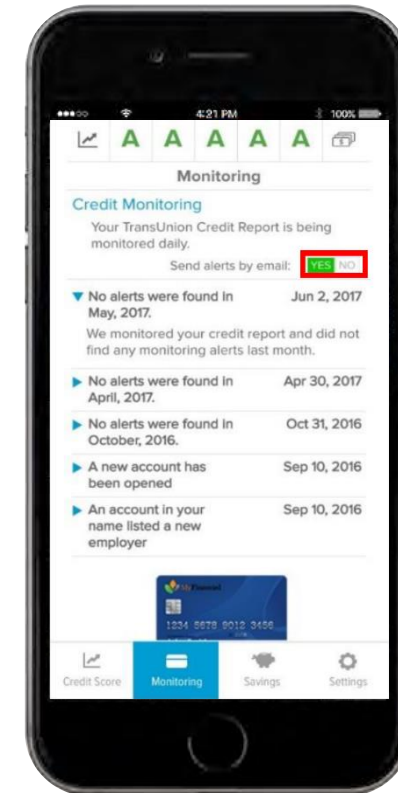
4:21 PM 100%

A A A A A

Monitoring

Credit Monitoring

Your TransUnion Credit Report is being monitored daily.

Send alerts by email: YES NO

No alerts were found in May, 2017. Jun 2, 2017

We monitored your credit report and did not find any monitoring alerts last month.

No alerts were found in April, 2017. Apr 30, 2017

No alerts were found in October, 2016. Oct 31, 2016

A new account has been opened Sep 10, 2016

An account in your name listed a new employer Sep 10, 2016

1234 5678 9012 3456

Credit Score Monitoring Savings Settings